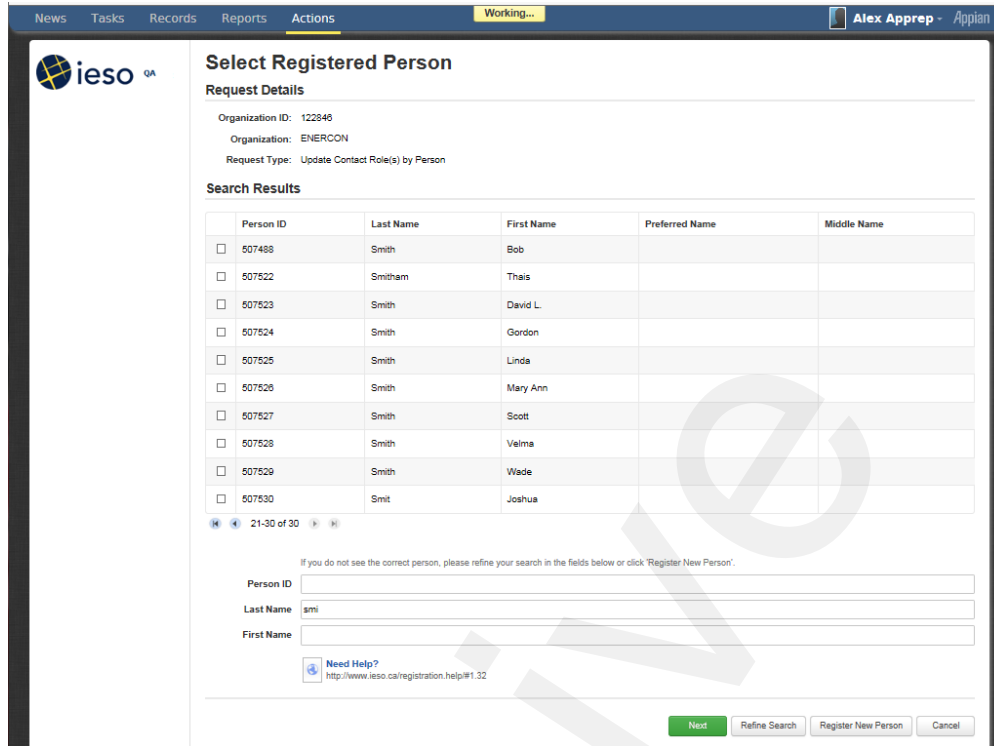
News Tasks Records Reports Actions

Working...

Alex Apprep - Appian

ieso QA

Select Registered Person

Request Details

Organization ID: 122846

Organization: ENERCON

Request Type: Update Contact Role(s) by Person

Search Results

| | Person ID | Last Name | First Name | Preferred Name | Middle Name |
|---|---|---|---|---|---|
| ☐ | 507488 | Smith | Bob | | |
| ☐ | 507522 | Smitham | Thais | | |
| ☐ | 507523 | Smith | David L. | | |
| ☐ | 507524 | Smith | Gordon | | |
| ☐ | 507525 | Smith | Linda | | |
| ☐ | 507526 | Smith | Mary Ann | | |
| ☐ | 507527 | Smith | Scott | | |
| ☐ | 507528 | Smith | Velma | | |
| ☐ | 507529 | Smith | Wade | | |
| ☐ | 507530 | Smit | Joshua | | |

21-30 of 30

If you do not see the correct person, please refine your search in the fields below or click 'Register New Person'.

Person ID

Last Name smi

First Name

Need Help?
http://www.ieso.ca/registration.help/#1.32

Next Refine Search Register New Person Cancel